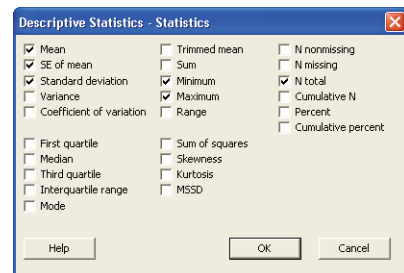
Descriptive Statistics - Statistics

Mean
SE of mean
Standard deviation
Variance
Coefficient of variation

First quartile
Median
Third quartile
Interquartile range
Mode

Trimmed mean
Sum
Minimum
Maximum
Range

Sum of squares
Skewness
Kurtosis
MSSD

N nonmissing
N missing
N total
Cumulative N
Percent
Cumulative percent

Help
OK
Cancel